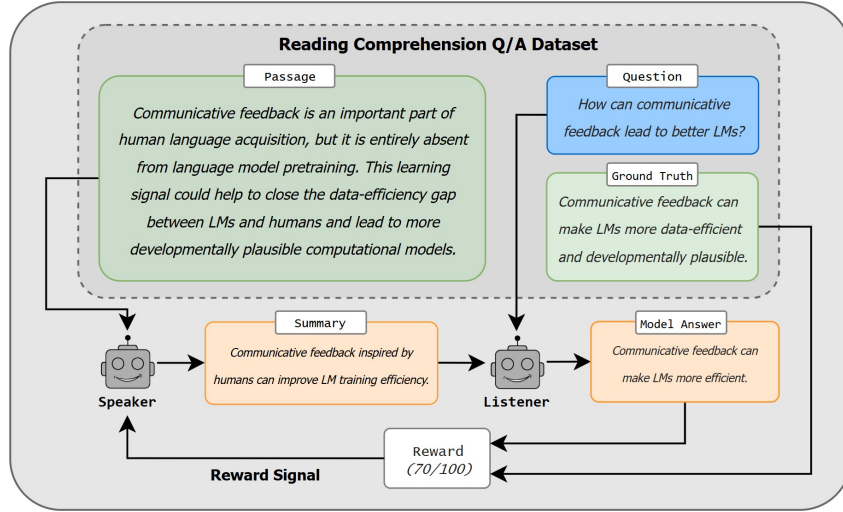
Reading Comprehension Q/A Dataset

Passage

Communicative feedback is an important part of human language acquisition, but it is entirely absent from language model pretraining. This learning signal could help to close the data-efficiency gap between LMs and humans and lead to more developmentally plausible computational models.

Question

How can communicative feedback lead to better LMs?

Ground Truth

Communicative feedback can make LMs more data-efficient and developmentally plausible.

Speaker

Summary

Communicative feedback inspired by humans can improve LM training efficiency.

Listener

Model Answer

Communicative feedback can make LMs more efficient.

Reward
(70/100)

Reward Signal